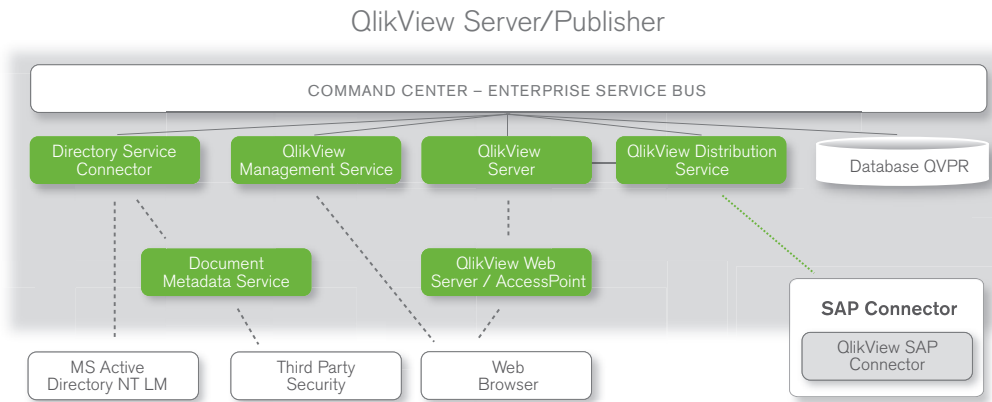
QlikView Server/Publisher

COMMAND CENTER – ENTERPRISE SERVICE BUS

Directory Service Connector

QlikView Management Service

QlikView Server

QlikView Distribution Service

Database QVPR

Document Metadata Service

QlikView Web Server / AccessPoint

SAP Connector

QlikView SAP Connector

MS Active Directory NT LM

Third Party Security

Web Browser